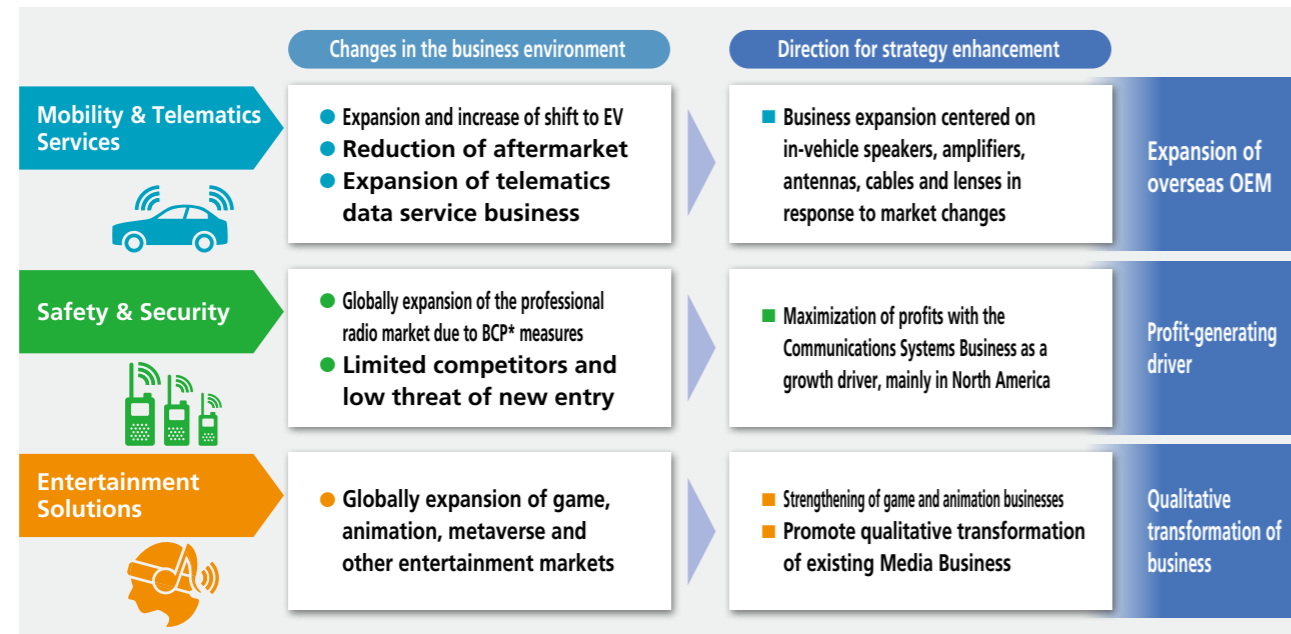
Changes in the business environment

Direction for strategy enhancement

Mobility & Telematics Services

Expansion and increase of shift to EV
Reduction of aftermarket
Expansion of telematics data service business

Business expansion centered on in-vehicle speakers, amplifiers, antennas, cables and lenses in response to market changes

Expansion of overseas OEM

Safety & Security

Globally expansion of the professional radio market due to BCP* measures
Limited competitors and low threat of new entry

Maximization of profits with the Communications Systems Business as a growth driver, mainly in North America

Profit-generating driver

Entertainment Solutions

Globally expansion of game, animation, metaverse and other entertainment markets

Strengthening of game and animation businesses
Promote qualitative transformation of existing Media Business

Qualitative transformation of business